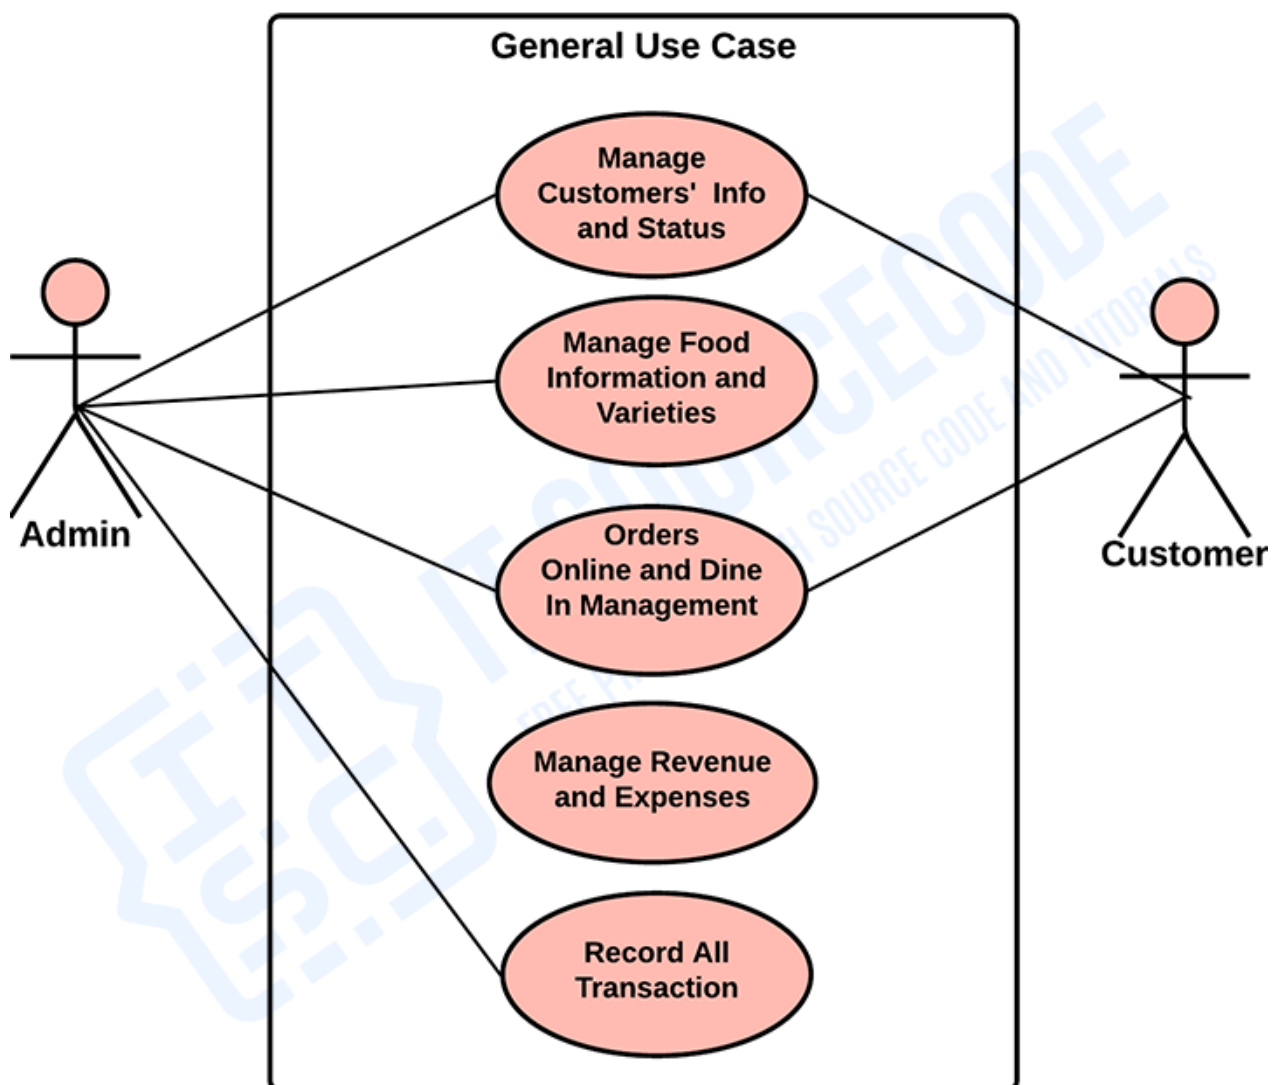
General Use Case

Admin

Manage Customers' Info and Status

Manage Food Information and Varieties

Orders Online and Dine In Management

Manage Revenue and Expenses

Record All Transaction

Customer

IT SOURCECODE
FREE PROJECTS WITH SOURCE CODE AND TUTORIALS